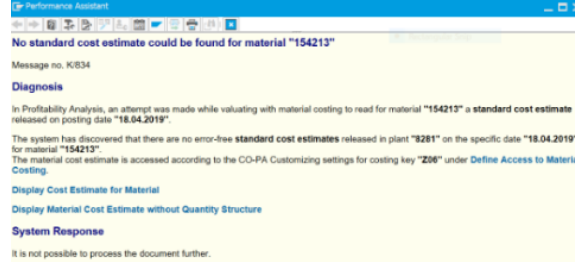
Performance Assistant

No standard cost estimate could be found for material "154213"

Message no. K/834

Diagnosis

In Profitability Analysis, an attempt was made while valuating with material costing to read for material "154213" a standard cost estimate released on posting date "18.04.2019".

The system has discovered that there are no error-free standard cost estimates released in plant "8281" on the specific date "18.04.2019" for material "154213".

The material cost estimate is accessed according to the CO-PA Customizing settings for costing key "Z06" under Define Access to Materia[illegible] Costing.

Display Cost Estimate for Material

Display Material Cost Estimate without Quantity Structure

System Response

It is not possible to process the document further.